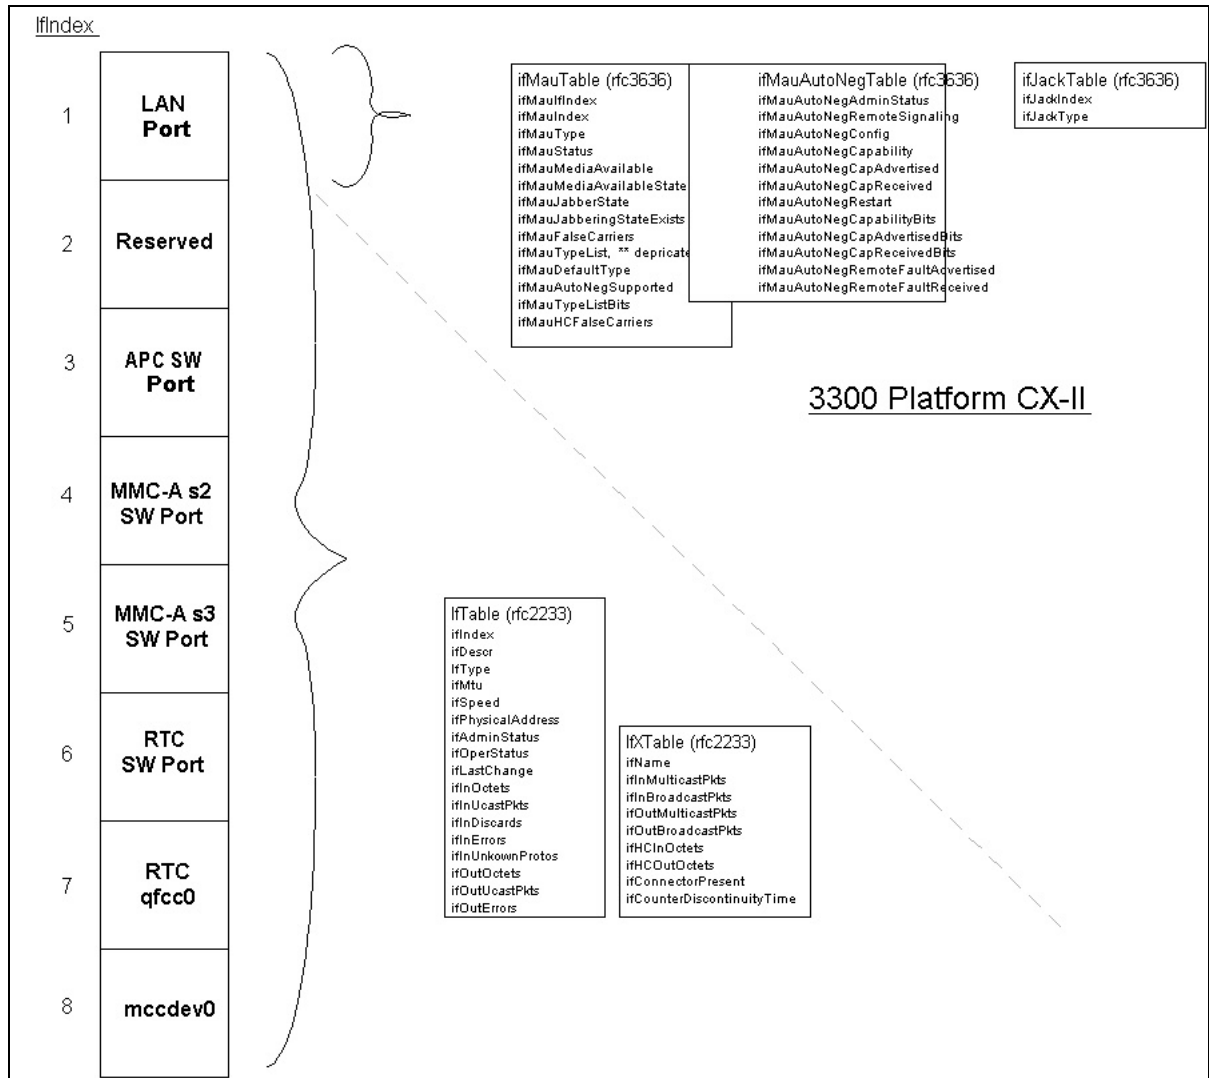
IfIndex

1 LAN Port

2 Reserved

3 APC SW Port

4 MMC-A s2 SW Port

5 MMC-A s3 SW Port

6 RTC SW Port

7 RTC qfcc0

8 mccdev0

ifMauTable (rfc3636)
ifMauIfIndex
ifMauIndex
ifMauType
ifMauStatus
ifMauMediaAvailable
ifMauMediaAvailableState
ifMauJabberState
ifMauJabberingStateExists
ifMauFalseCarriers
ifMauTypeList, ** depricate
ifMauDefaultType
ifMauAutoNegSupported
ifMauTypeListBits
ifMauHCFalseCarriers

ifMauAutoNegTable (rfc3636)
ifMauAutoNegAdminStatus
ifMauAutoNegRemoteSignaling
ifMauAutoNegConfig
ifMauAutoNegCapability
ifMauAutoNegCapAdvertised
ifMauAutoNegCapReceived
ifMauAutoNegRestart
ifMauAutoNegCapabilityBits
ifMauAutoNegCapAdvertisedBits
ifMauAutoNegCapReceivedBits
ifMauAutoNegRemoteFaultAdvertised
ifMauAutoNegRemoteFaultReceived

ifJackTable (rfc3636)
ifJackIndex
ifJackType

3300 Platform CX-II

IfTable (rfc2233)
ifIndex
ifDescr
IfType
ifMtu
ifSpeed
ifPhysicalAddress
ifAdminStatus
ifOperStatus
ifLastChange
ifInOctets
ifInUcastPkts
ifInDiscards
ifInErrors
ifInUnkownProtos
ifOutOctets
ifOutUcastPkts
ifOutErrors

IfXTable (rfc2233)
ifName
ifInMulticastPkts
ifInBroadcastPkts
ifOutMulticastPkts
ifOutBroadcastPkts
ifHCInOctets
ifHCOutOctets
ifConnectorPresent
ifCounterDiscontinuityTime